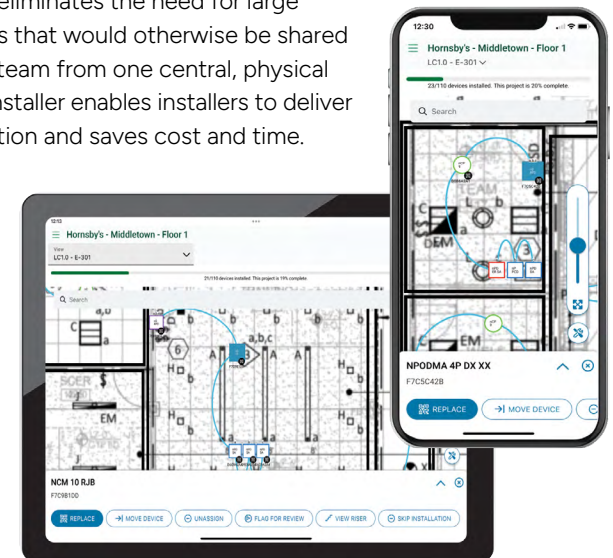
eliminates the need for large s that would otherwise be shared team from one central, physical staller enables installers to deliver tion and saves cost and time.

12:30

Hornsby's - Middletown - Floor 1

LC1.0 - E-301

23/110 devices installed. This project is 20% complete.

Search

TEAM

DEM

EM

NPODMA 4P DX XX

F7C5C42B

REPLACE

MOVE DEVICE

12:13

Hornsby's - Middletown - Floor 1

View

LC1.0 - E-301

21/110 devices installed. This project is 19% complete.

Search

a,b,c

EM

NCM 10 RJB

F7C9B10D

REPLACE

MOVE DEVICE

UNASSIGN

FLAG FOR REVIEW

VIEW RISER

SKIP INSTALLATION